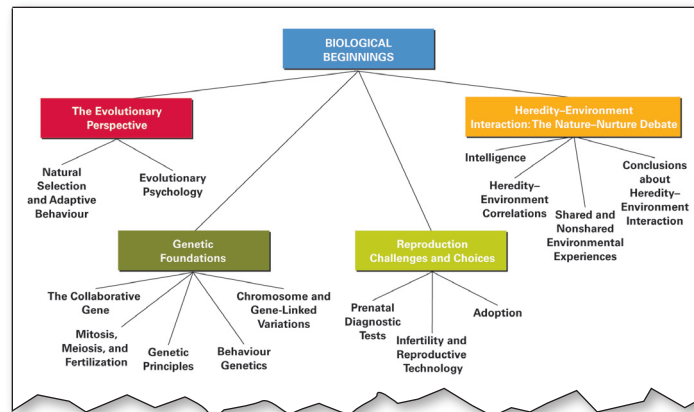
BIOLOGICAL BEGINNINGS

The Evolutionary Perspective

Natural Selection and Adaptive Behaviour

Evolutionary Psychology

Genetic Foundations

The Collaborative Gene

Mitosis, Meiosis, and Fertilization

Genetic Principles

Behaviour Genetics

Chromosome and Gene-Linked Variations

Reproduction Challenges and Choices

Prenatal Diagnostic Tests

Infertility and Reproductive Technology

Adoption

Heredity–Environment Interaction: The Nature–Nurture Debate

Intelligence

Heredity–Environment Correlations

Shared and Nonshared Environmental Experiences

Conclusions about Heredity–Environment Interaction